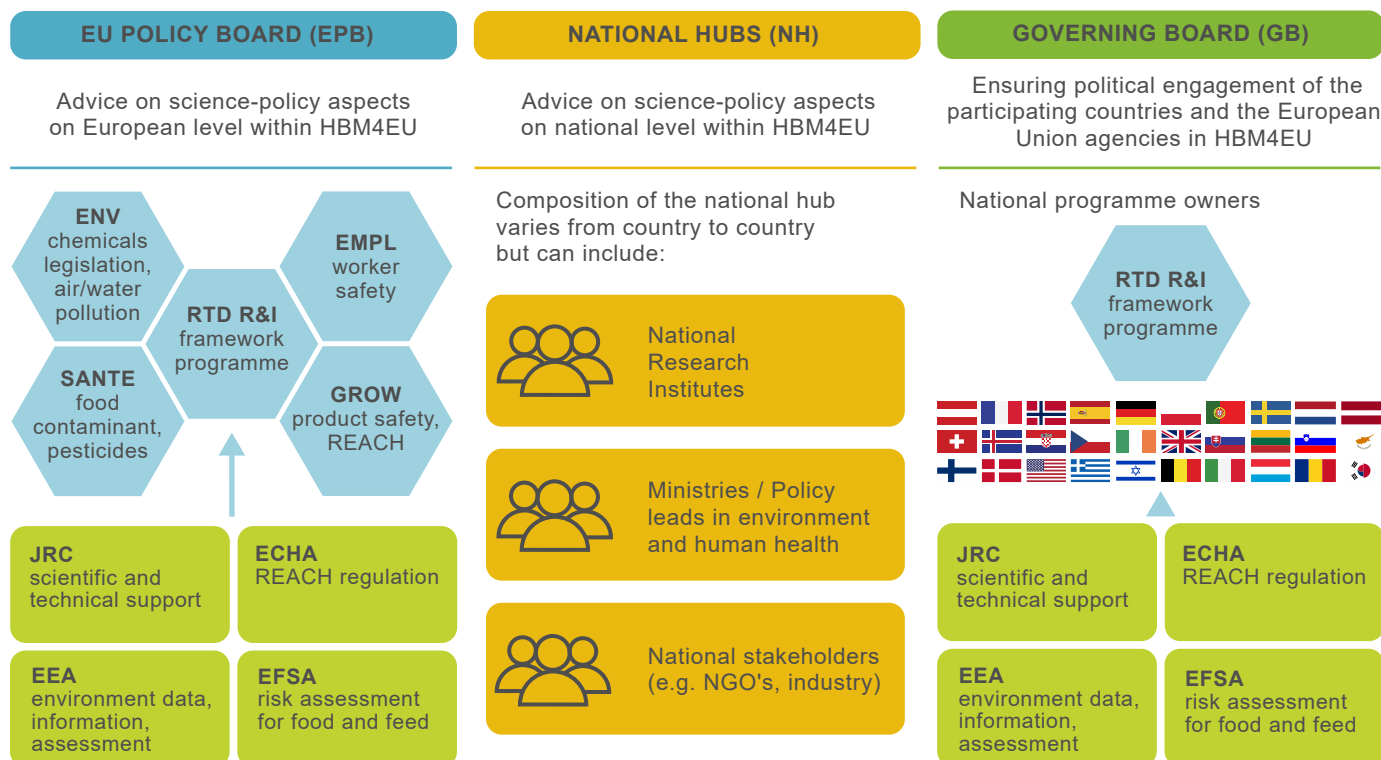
EU POLICY BOARD (EPB)

Advice on science-policy aspects on European level within HBM4EU

ENV
chemicals legislation, air/water pollution

EMPL
worker safety

RTD R&I
framework programme

SANTE
food contaminant, pesticides

GROW
product safety, REACH

JRC
scientific and technical support

ECHA
REACH regulation

EEA
environment data, information, assessment

EFSA
risk assessment for food and feed

NATIONAL HUBS (NH)

Advice on science-policy aspects on national level within HBM4EU

Composition of the national hub varies from country to country but can include:

National Research Institutes

Ministries / Policy leads in environment and human health

National stakeholders (e.g. NGO's, industry)

GOVERNING BOARD (GB)

Ensuring political engagement of the participating countries and the European Union agencies in HBM4EU

National programme owners

RTD R&I
framework programme

JRC
scientific and technical support

ECHA
REACH regulation

EEA
environment data, information, assessment

EFSA
risk assessment for food and feed